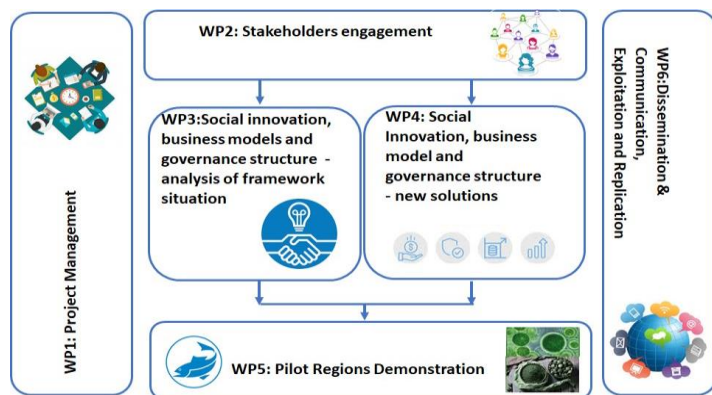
WP2: Stakeholders engagement

WP3:Social innovation, business models and governance structure - analysis of framework situation

WP4: Social Innovation, business model and governance structure - new solutions

WP1: Project Management

WP6:Dissemination & Communication, Exploitation and Replication

WP5: Pilot Regions Demonstration